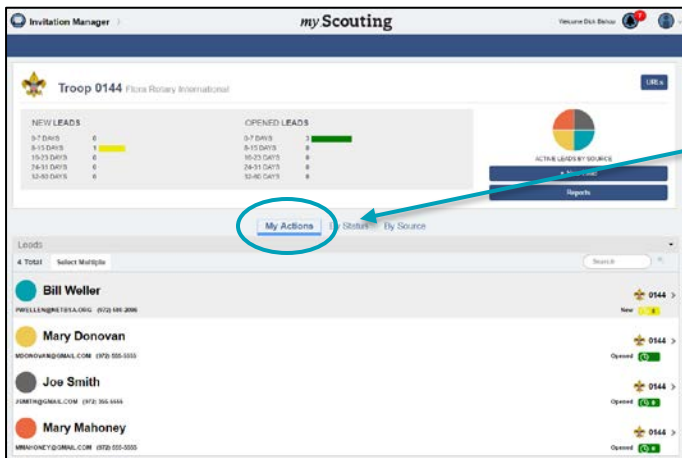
Invitation Manager

my Scouting

Welcome Dick Bohor

Troop 0144 Flora Rotary International

URLs

NEW LEADS

| | |
|---|---|
| 0-7 DAYS | 0 |
| 8-15 DAYS | 1 |
| 16-23 DAYS | 0 |
| 24-31 DAYS | 0 |
| 32-60 DAYS | 0 |

OPENED LEADS

| | |
|---|---|
| 0-7 DAYS | 3 |
| 8-15 DAYS | 0 |
| 16-23 DAYS | 0 |
| 24-31 DAYS | 0 |
| 32-60 DAYS | 0 |

ACTIVE LEADS BY SOURCE

+ New Lead

Reports

My Actions By Status By Source

Leads

4 Total Select Multiple

Search

Bill Weller
PWELLER@NETSTA.ORG (972) 555-2066
0144
New

Mary Donovan
MDONOVAN@GMAIL.COM (972) 555-5555
0144
Opened

Joe Smith
JSMITH@GMAIL.COM (972) 355-5555
0144
Opened

Mary Mahoney
MMAHONEY@GMAIL.COM (972) 555-5555
0144
Opened